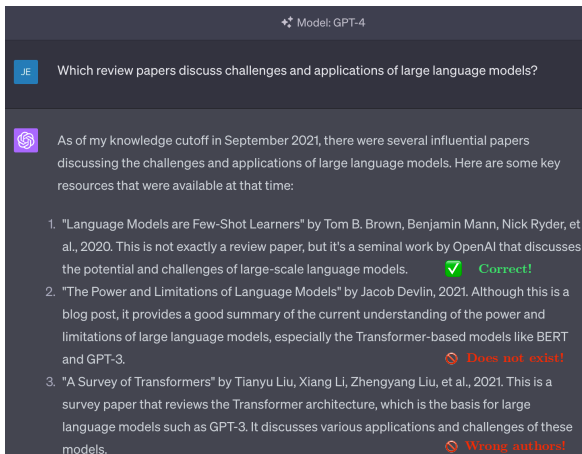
Model: GPT-4

JE

Which review papers discuss challenges and applications of large language models?

As of my knowledge cutoff in September 2021, there were several influential papers discussing the challenges and applications of large language models. Here are some key resources that were available at that time:

1. "Language Models are Few-Shot Learners" by Tom B. Brown, Benjamin Mann, Nick Ryder, et al., 2020. This is not exactly a review paper, but it's a seminal work by OpenAI that discusses the potential and challenges of large-scale language models. ✅ Correct!

2. "The Power and Limitations of Language Models" by Jacob Devlin, 2021. Although this is a blog post, it provides a good summary of the current understanding of the power and limitations of large language models, especially the Transformer-based models like BERT and GPT-3. 🚫 Does not exist!

3. "A Survey of Transformers" by Tianyu Liu, Xiang Li, Zhengyang Liu, et al., 2021. This is a survey paper that reviews the Transformer architecture, which is the basis for large language models such as GPT-3. It discusses various applications and challenges of these models. 🚫 Wrong authors!